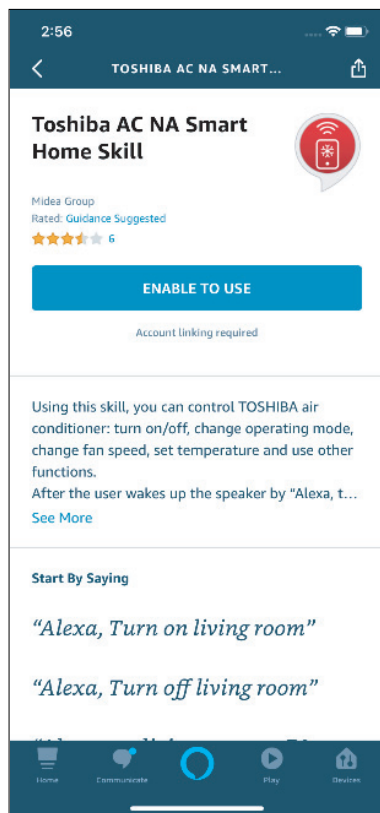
2:56

TOSHIBA AC NA SMART...

Toshiba AC NA Smart Home Skill

Midea Group
Rated: Guidance Suggested
6

ENABLE TO USE

Account linking required

Using this skill, you can control TOSHIBA air conditioner: turn on/off, change operating mode, change fan speed, set temperature and use other functions.
After the user wakes up the speaker by "Alexa, t...
See More

Start By Saying

"Alexa, Turn on living room"

"Alexa, Turn off living room"

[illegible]

Home Communicate Play Devices